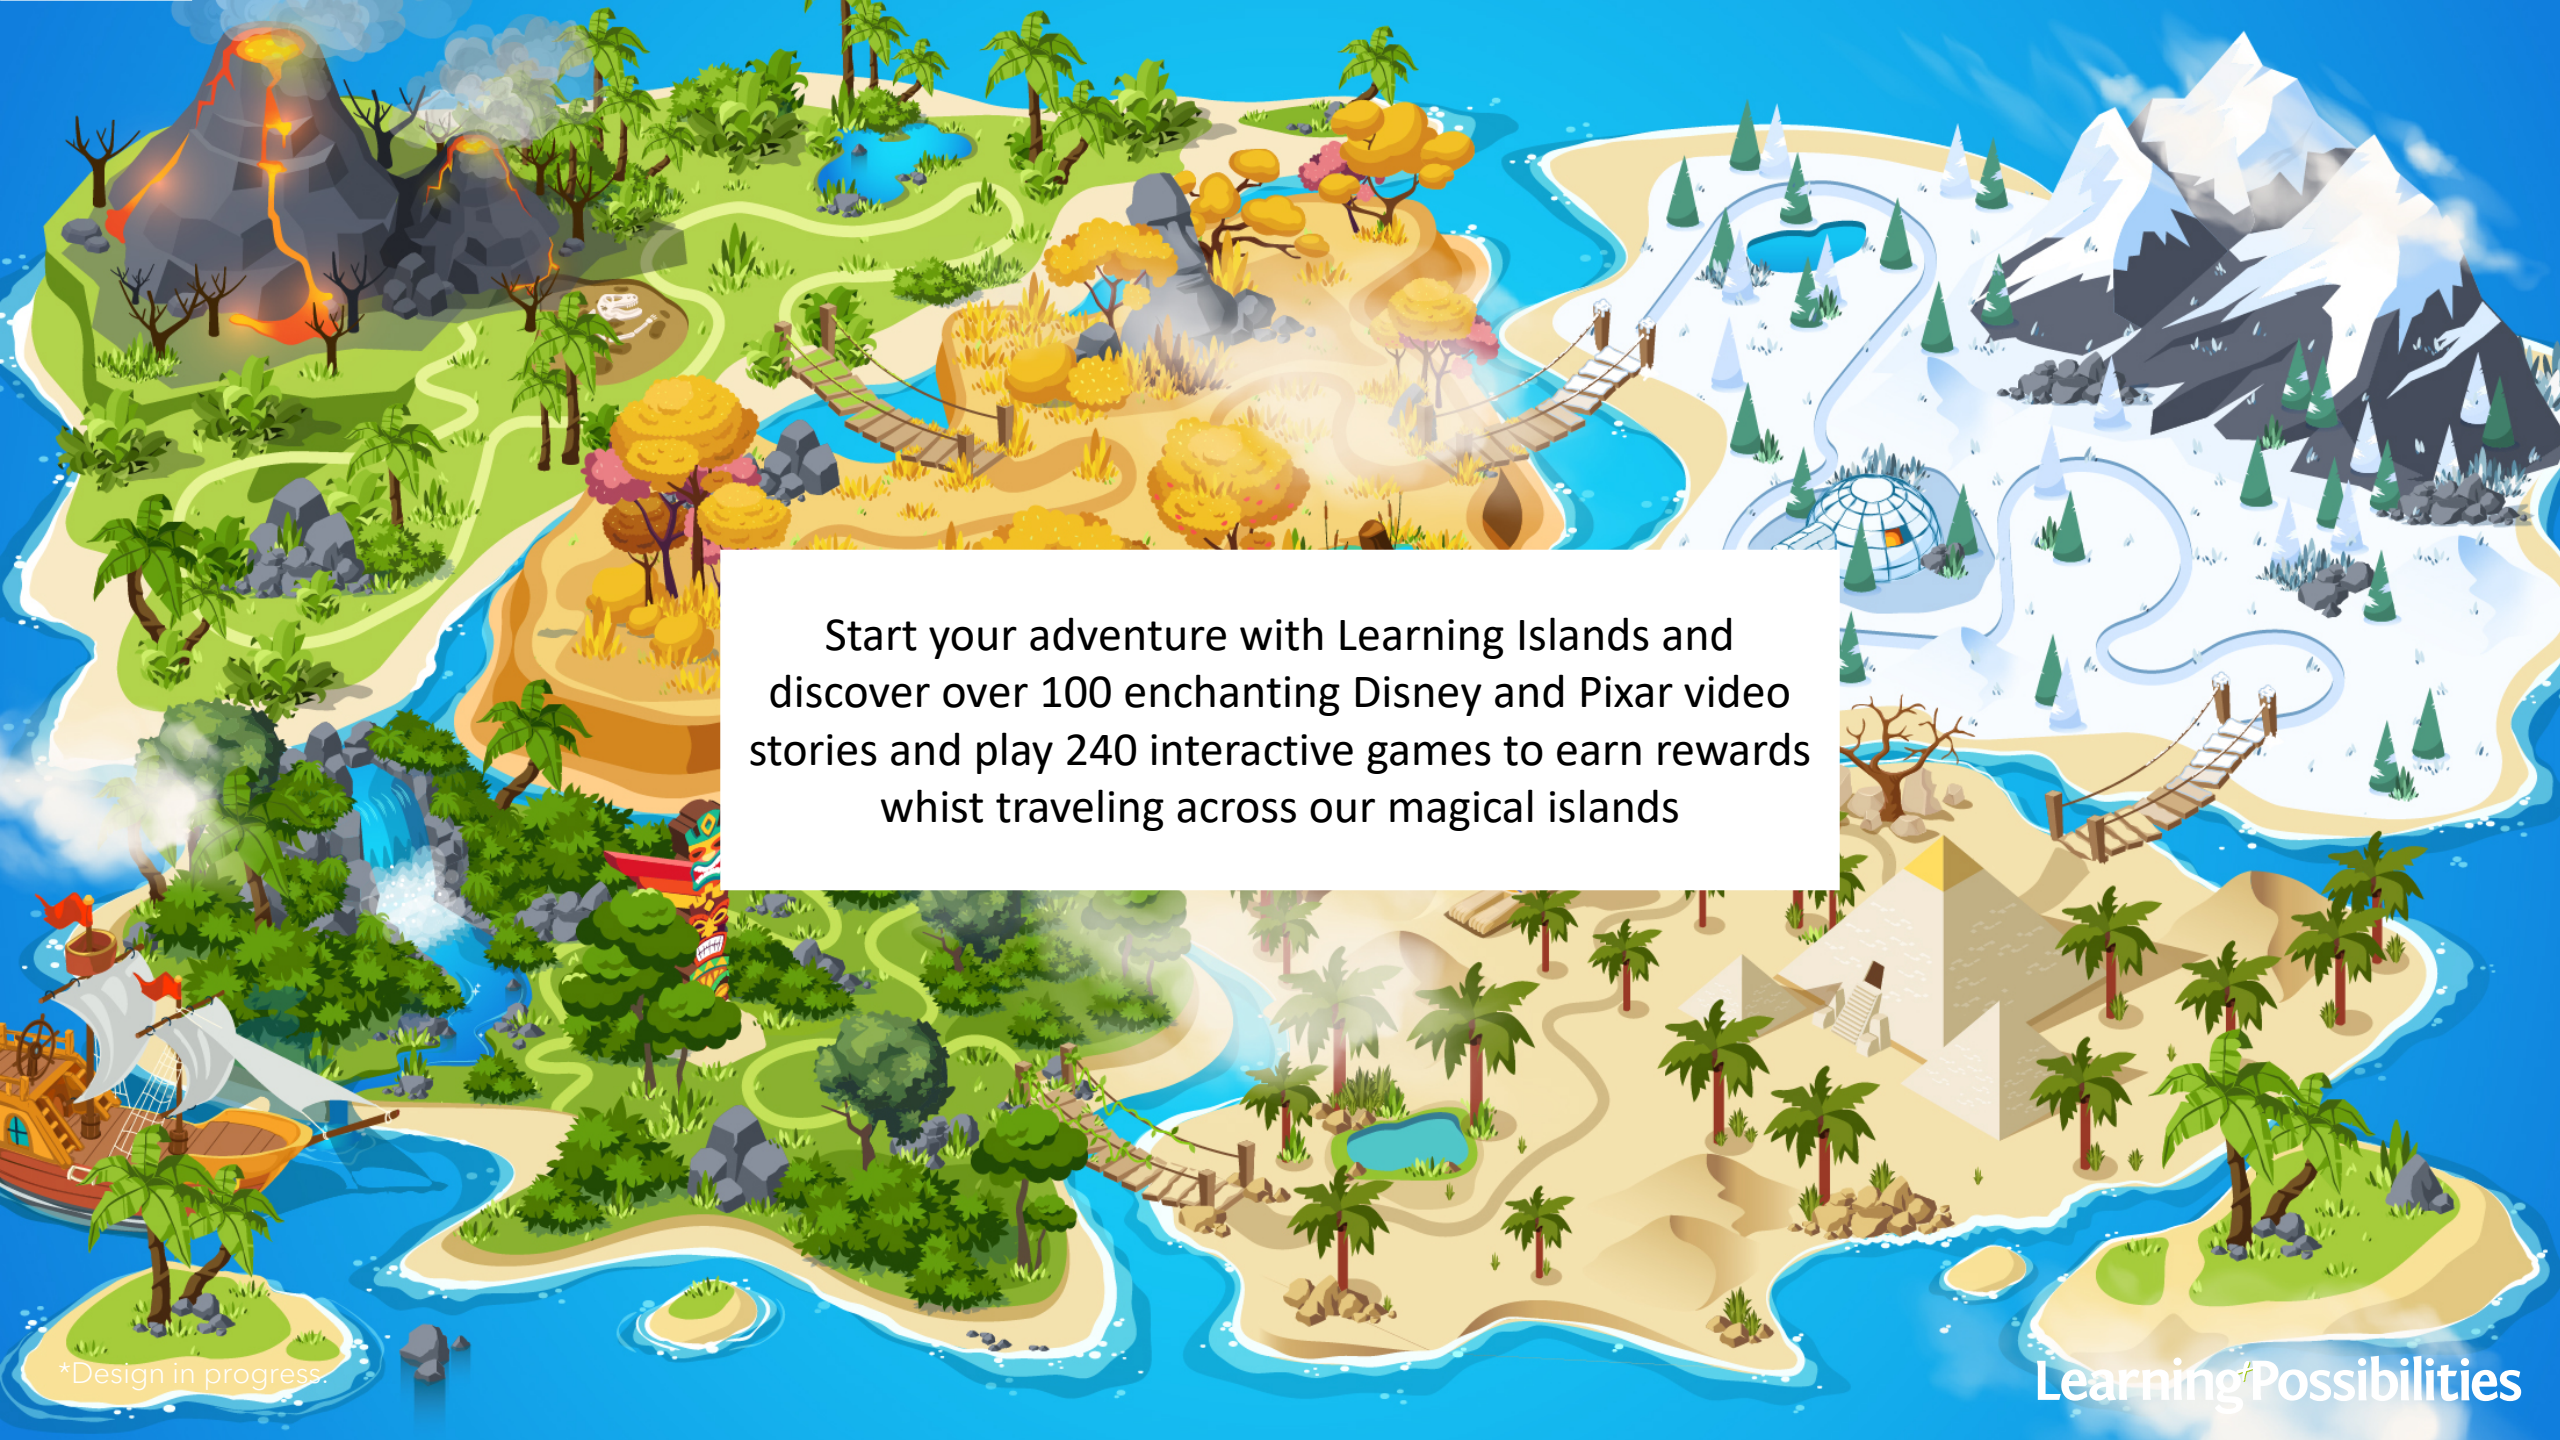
Start your adventure with Learning Islands and discover over 100 enchanting Disney and Pixar video stories and play 240 interactive games to earn rewards whist traveling across our magical islands

*Design in progress

LearningPossibilities